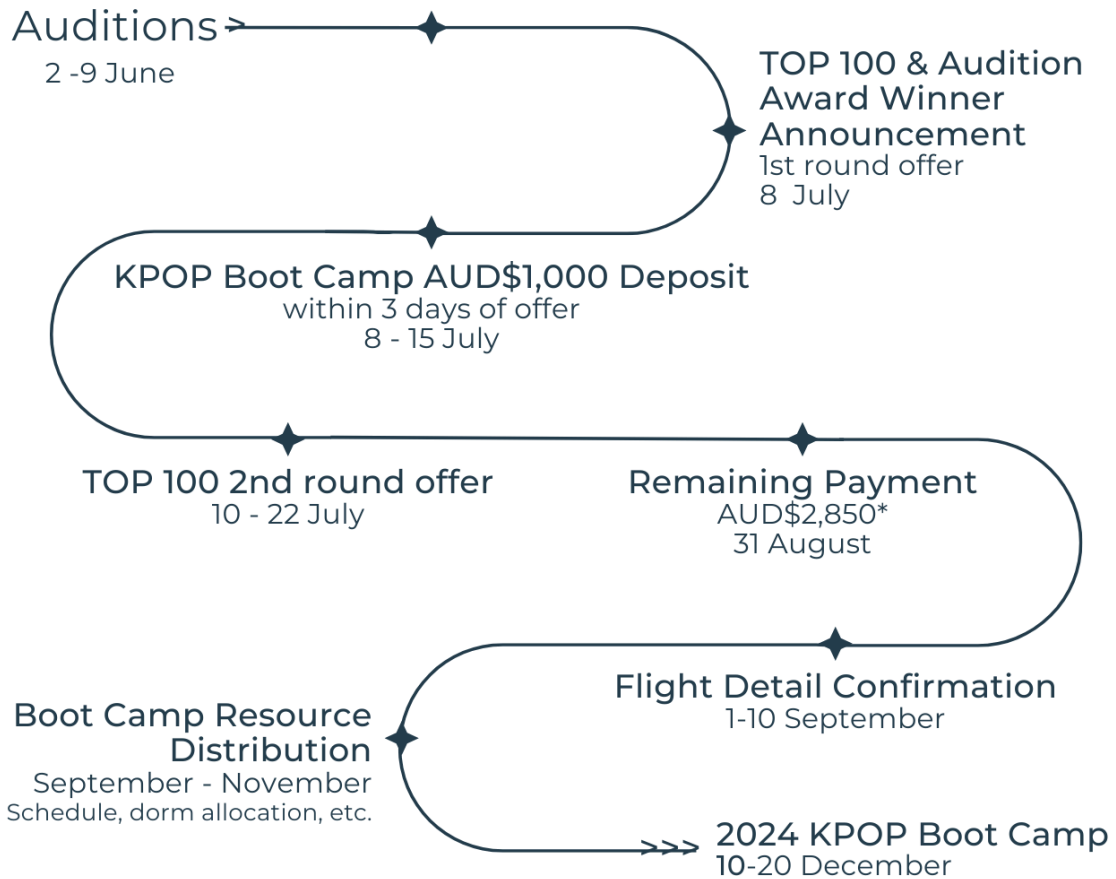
Auditions
2 -9 June

TOP 100 & Audition Award Winner Announcement
1st round offer
8 July

KPOP Boot Camp AUD$1,000 Deposit
within 3 days of offer
8 - 15 July

TOP 100 2nd round offer
10 - 22 July

Remaining Payment
AUD$2,850*
31 August

Flight Detail Confirmation
1-10 September

Boot Camp Resource Distribution
September - November
Schedule, dorm allocation, etc.

2024 KPOP Boot Camp
10-20 December